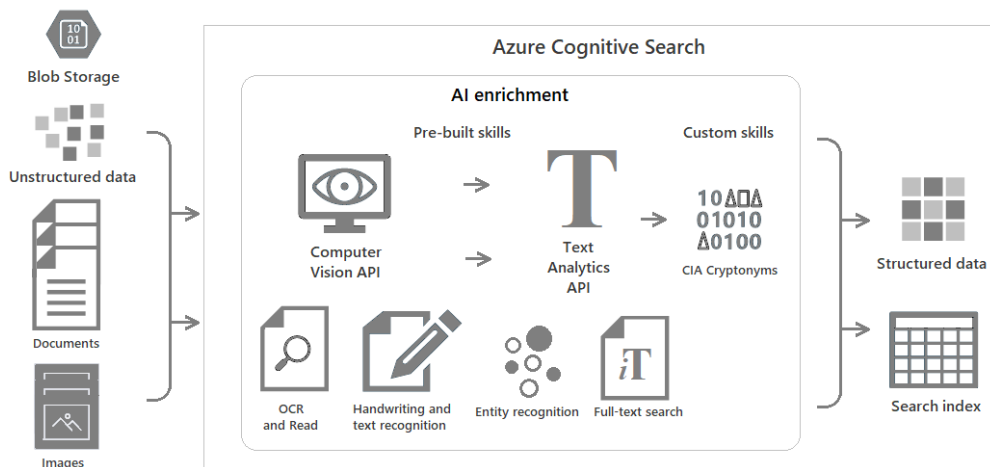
10
01

Blob Storage

Unstructured data

Documents

Images

Azure Cognitive Search

AI enrichment

Pre-built skills

Custom skills

Computer Vision API

T

Text Analytics API

10ΔΠΔ
01010
Δ0100

CIA Cryptonyms

OCR and Read

Handwriting and text recognition

Entity recognition

iT

Full-text search

Structured data

Search index